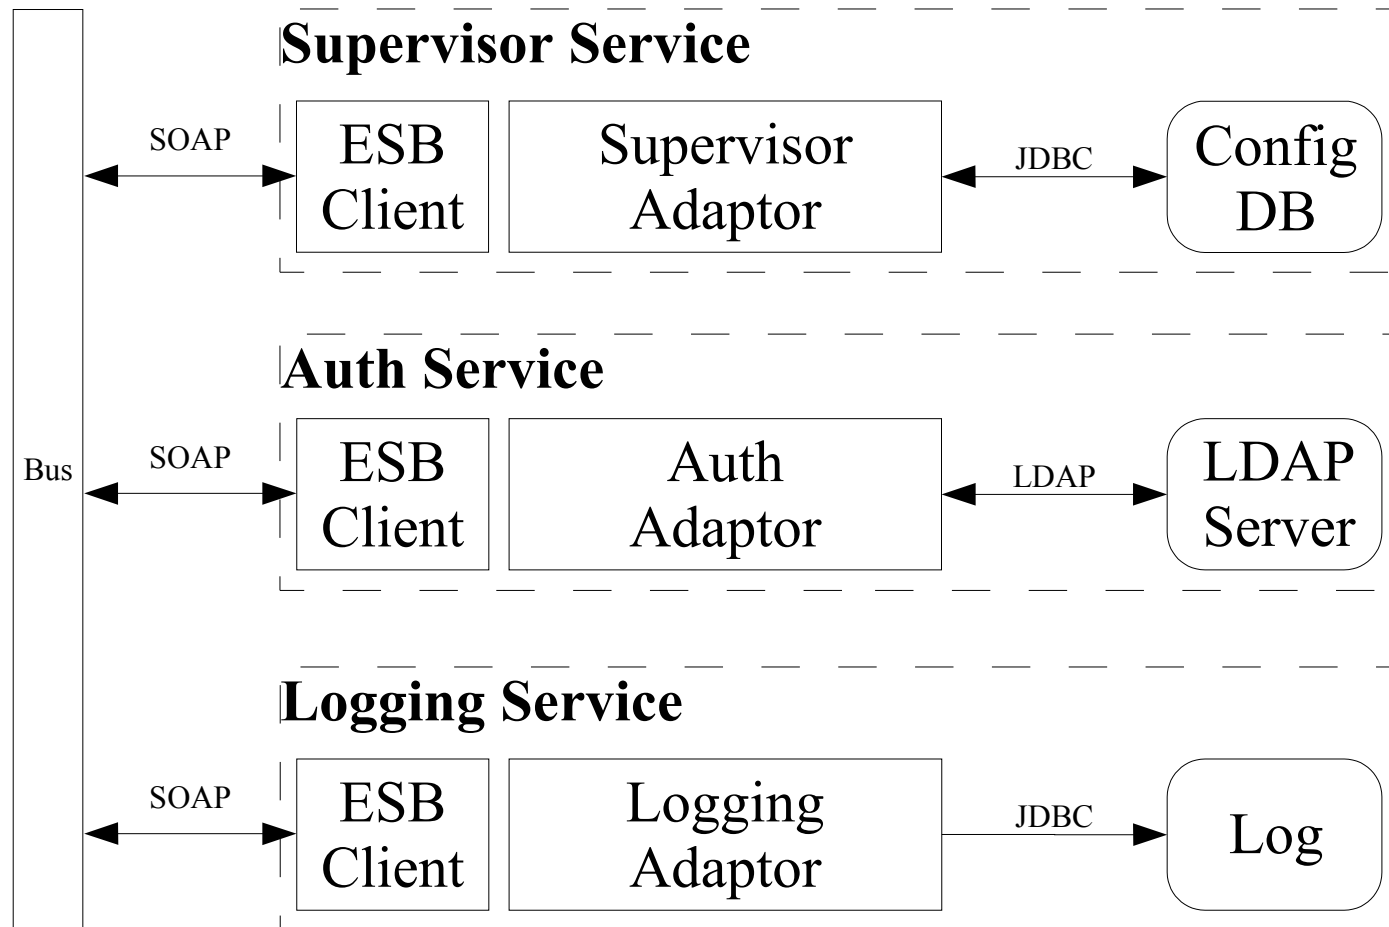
Bus

Supervisor Service

SOAP

ESB Client

Supervisor Adaptor

JDBC

Config DB

Auth Service

SOAP

ESB Client

Auth Adaptor

LDAP

LDAP Server

Logging Service

SOAP

ESB Client

Logging Adaptor

JDBC

Log